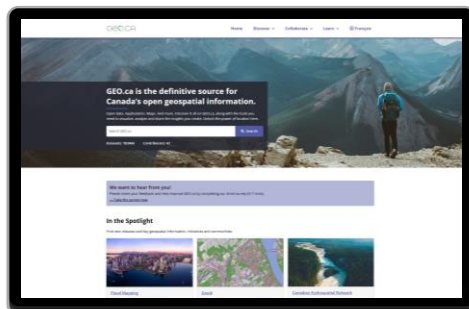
GEO.CA

Home Discover Collaborate Learn Français

GEO.ca is the definitive source for Canada's open geospatial information.

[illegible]

Search GEO.ca

Search

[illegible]

We want to hear from you!

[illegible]

In the Spotlight

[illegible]

Flood Mapping

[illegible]

Canadian Hydrographic Network